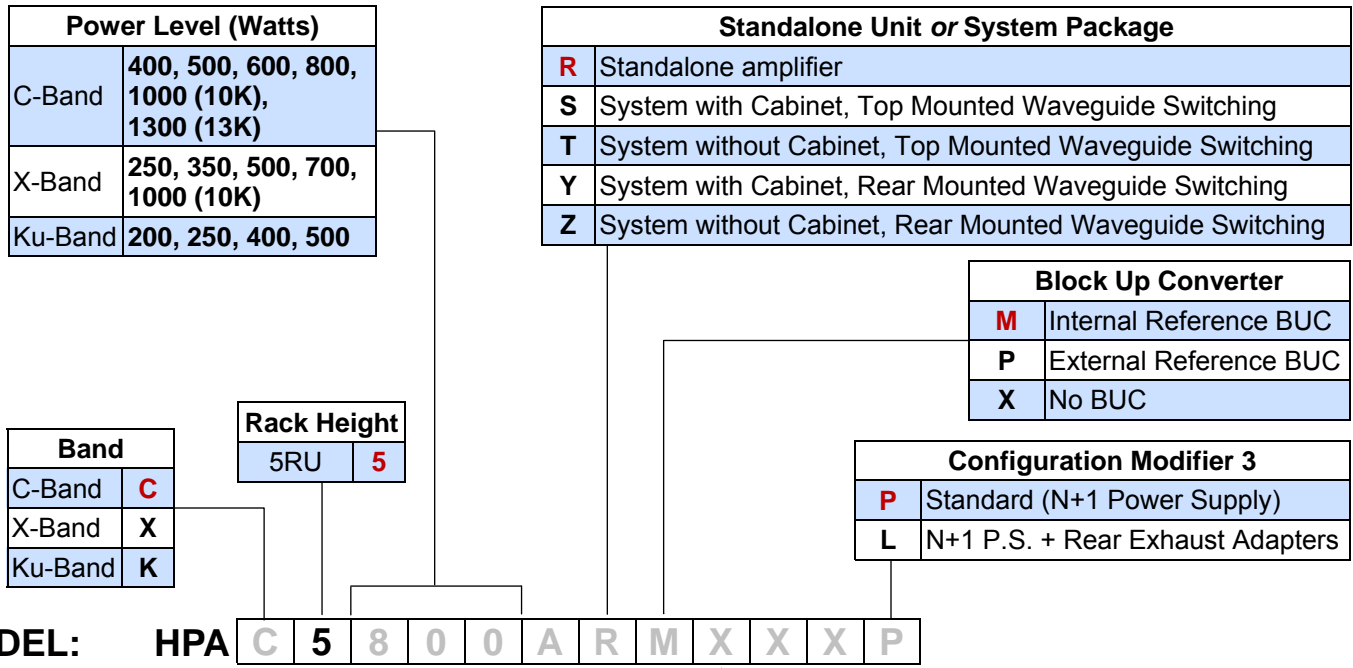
| Power Level (Watts) | |
|---|---|
| C-Band | 400, 500, 600, 800, 1000 (10K), 1300 (13K) |
| X-Band | 250, 350, 500, 700, 1000 (10K) |
| Ku-Band | 200, 250, 400, 500 |

| Standalone Unit *or* System Package | |
|---|---|
| R | Standalone amplifier |
| S | System with Cabinet, Top Mounted Waveguide Switching |
| T | System without Cabinet, Top Mounted Waveguide Switching |
| Y | System with Cabinet, Rear Mounted Waveguide Switching |
| Z | System without Cabinet, Rear Mounted Waveguide Switching |

| Block Up Converter | |
|---|---|
| M | Internal Reference BUC |
| P | External Reference BUC |
| X | No BUC |

| Rack Height | |
|---|---|
| 5RU | 5 |

| Band | |
|---|---|
| C-Band | C |
| X-Band | X |
| Ku-Band | K |

| Configuration Modifier 3 | |
|---|---|
| P | Standard (N+1 Power Supply) |
| L | N+1 P.S. + Rear Exhaust Adapters |

DEL: HPA C 5 8 0 0 A R M X X X P